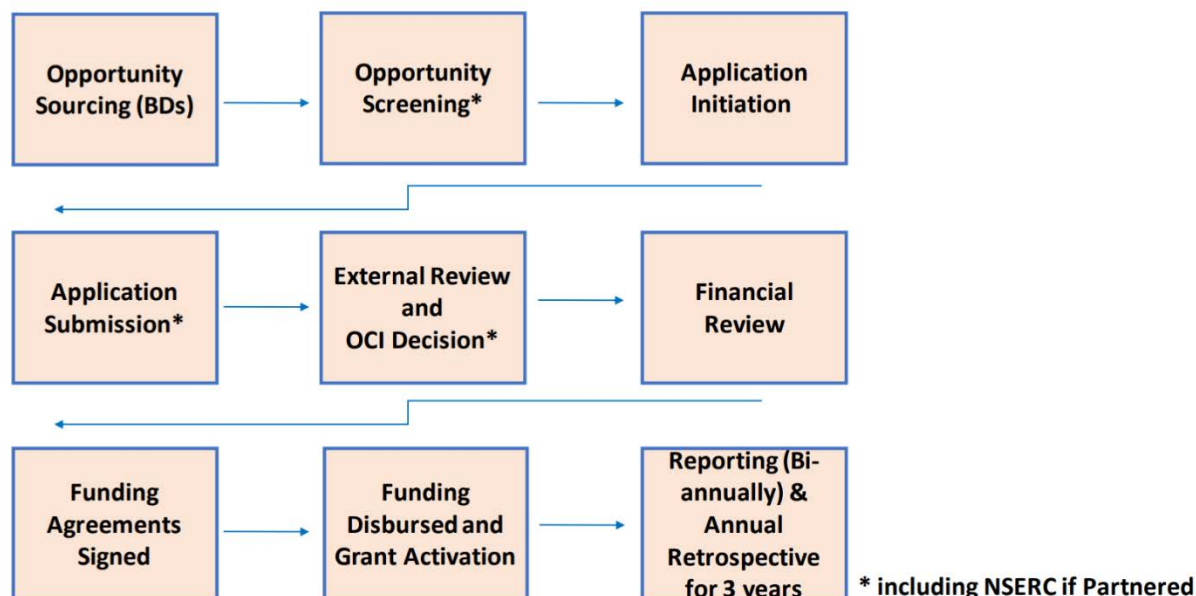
Opportunity Sourcing (BDs)

Opportunity Screening*

Application Initiation

Application Submission*

External Review and OCI Decision*

Financial Review

Funding Agreements Signed

Funding Disbursed and Grant Activation

Reporting (Bi-annually) & Annual Retrospective for 3 years

* including NSERC if Partnered